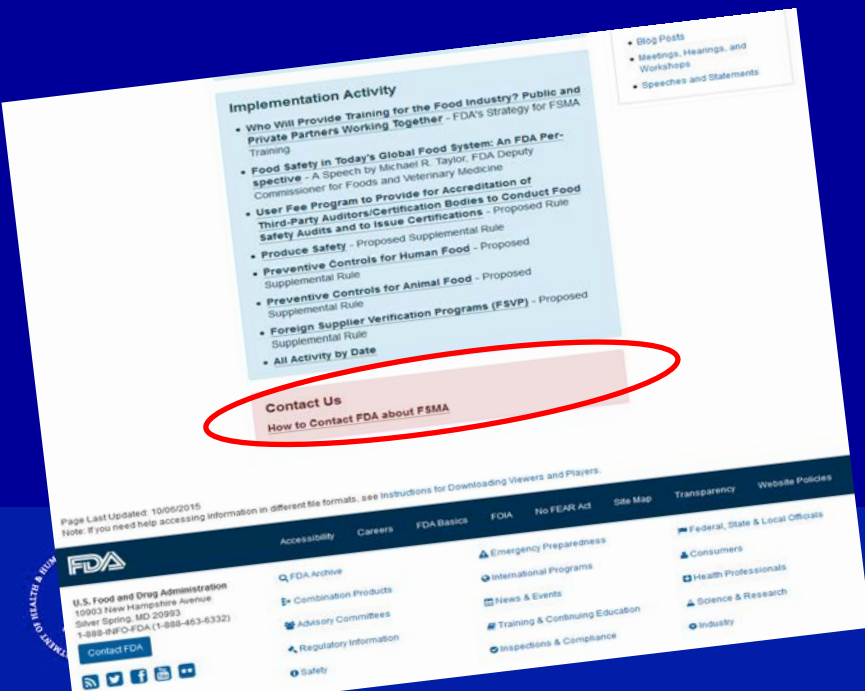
- Blog Posts
- Meetings, Hearings, and Workshops
- Speeches and Statements

Implementation Activity

- Who Will Provide Training for the Food Industry? Public and Private Partners Working Together - FDA's Strategy for FSMA Training
- Food Safety in Today's Global Food System: An FDA Perspective - A Speech by Michael R. Taylor, FDA Deputy Commissioner for Foods and Veterinary Medicine
- User Fee Program to Provide for Accreditation of Third-Party Auditors/Certification Bodies to Conduct Food Safety Audits and to Issue Certifications - Proposed Rule
- Produce Safety - Proposed Supplemental Rule
- Preventive Controls for Human Food - Proposed Supplemental Rule
- Preventive Controls for Animal Food - Proposed Supplemental Rule
- Foreign Supplier Verification Programs (FSVP) - Proposed Supplemental Rule
- All Activity by Date

Contact Us
How to Contact FDA about FSMA

Page Last Updated: 10/06/2015
Note: If you need help accessing information in different file formats, see Instructions for Downloading Viewers and Players.

Accessibility Careers FDA Basics FOIA No FEAR Act Site Map Transparency Website Policies

FDA

U.S. Food and Drug Administration
10903 New Hampshire Avenue
Silver Spring, MD 20993
1-888-INFO-FDA (1-888-463-6332)

Contact FDA

FDA Archive
Combination Products
Advisory Committees
Regulatory Information
Safety

Emergency Preparedness
International Programs
News & Events
Training & Continuing Education
Inspections & Compliance

Federal, State & Local Officials
Consumers
Health Professionals
Science & Research
Industry